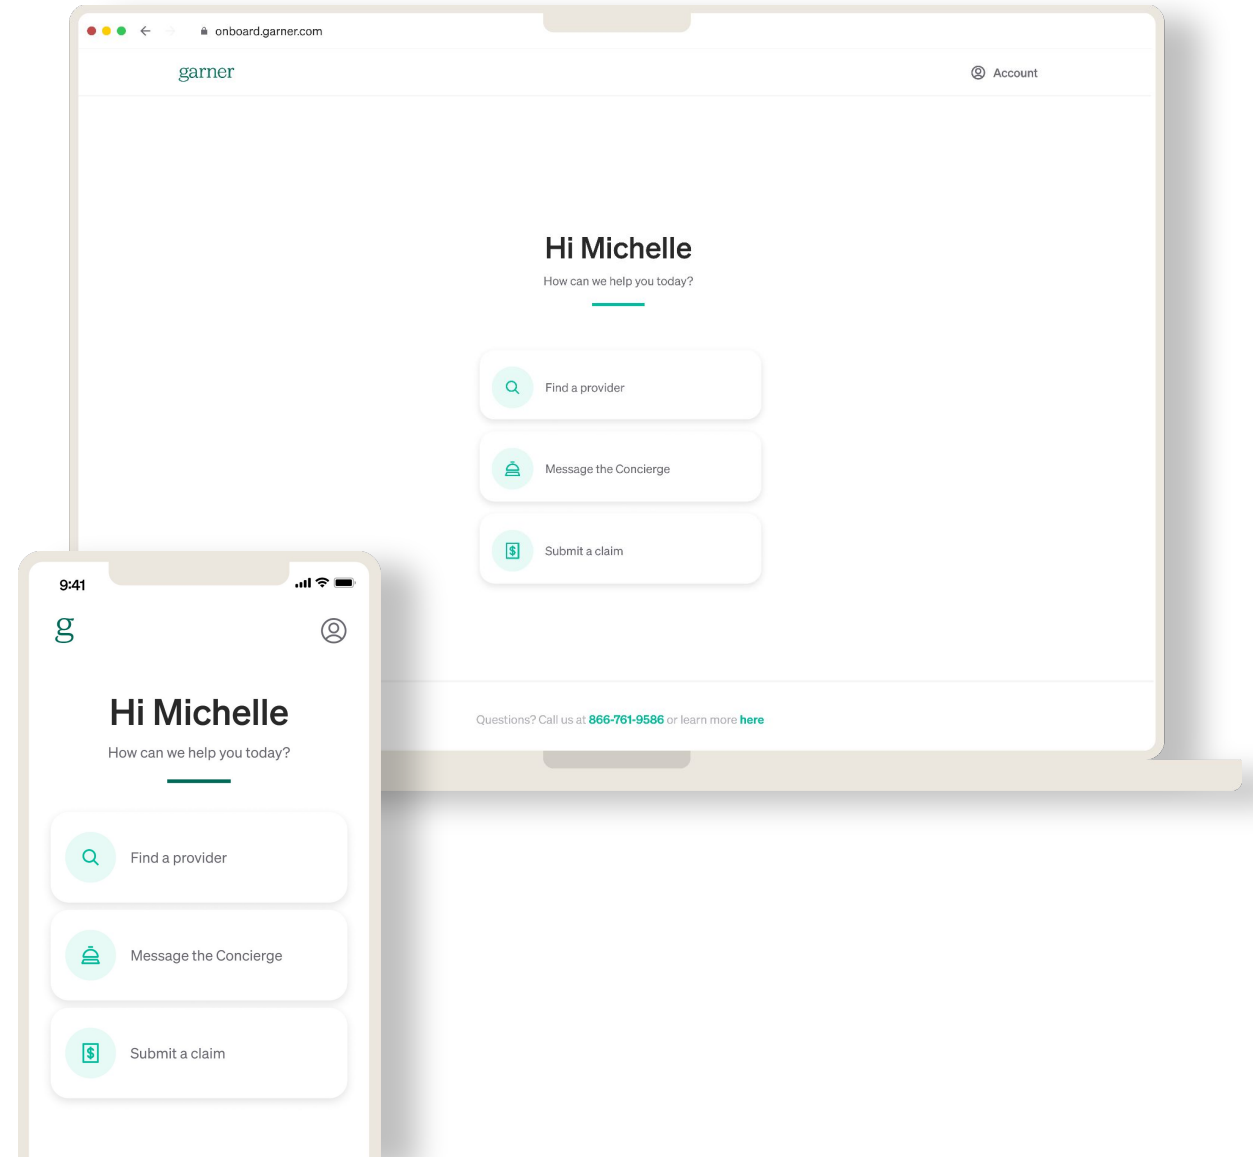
onboard.garner.com

garner

Account

Hi Michelle

How can we help you today?

Find a provider

Message the Concierge

Submit a claim

Questions? Call us at 866-761-9586 or learn more here

9:41

g

Hi Michelle

How can we help you today?

Find a provider

Message the Concierge

Submit a claim